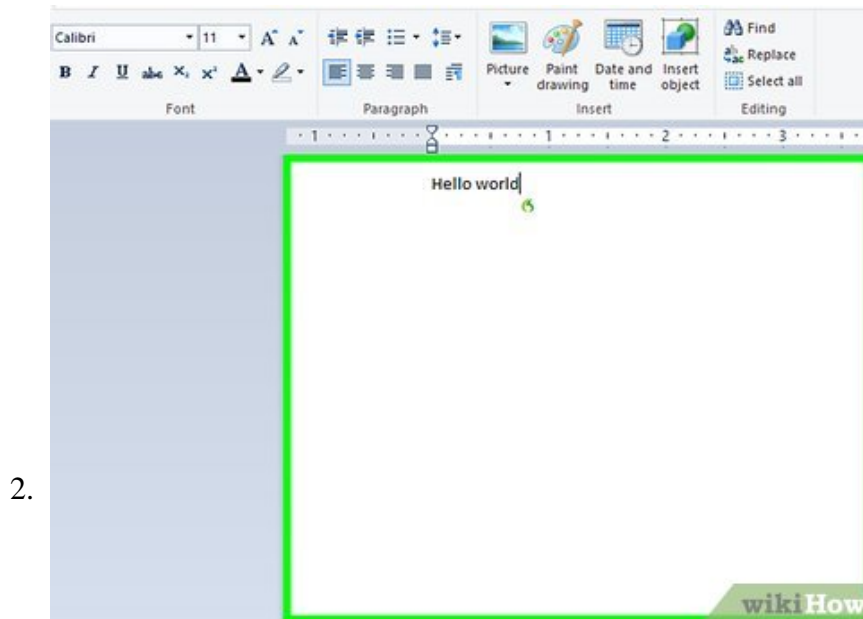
Calibri 11 A A

B I U abc $x_2$ $x^2$ A

Font

Paragraph

Picture Paint drawing Date and time Insert object

Insert

Find Replace Select all

Editing

· 1 · · · 1 · · · 2 · · · 3 ·

Hello world

2.

wikiHow